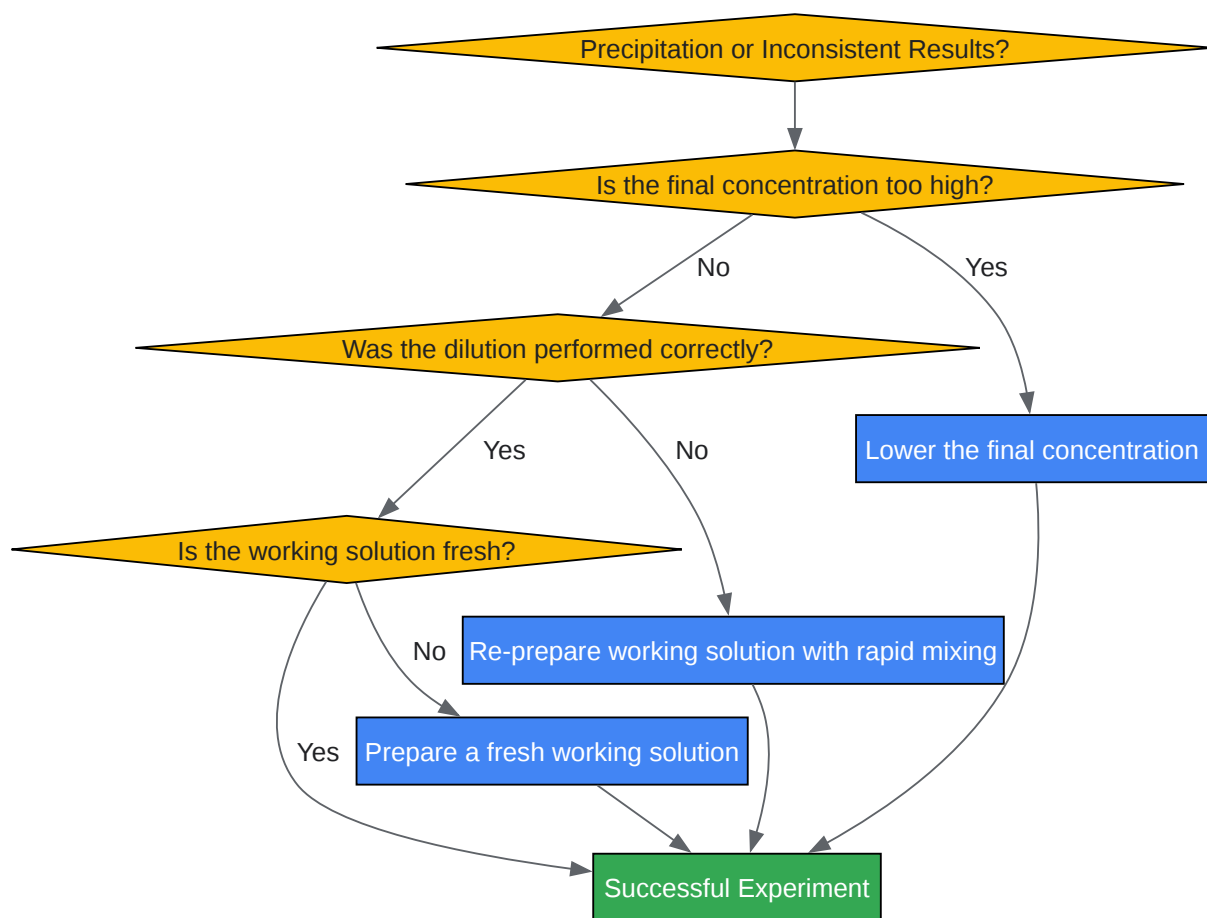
Precipitation or Inconsistent Results?

Is the final concentration too high?

No

Yes

Was the dilution performed correctly?

Lower the final concentration

Yes

No

Is the working solution fresh?

No

Re-prepare working solution with rapid mixing

Yes

Prepare a fresh working solution

Successful Experiment